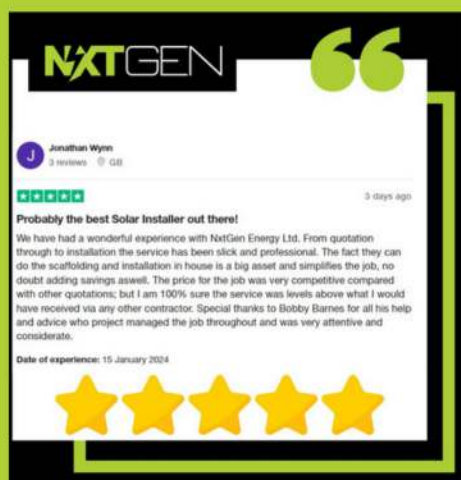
NXTGEN

J Jonathan Wynn
3 reviews GB

3 days ago

Probably the best Solar Installer out there!

We have had a wonderful experience with NxtGen Energy Ltd. From quotation through to installation the service has been slick and professional. The fact they can do the scaffolding and installation in house is a big asset and simplifies the job, no doubt adding savings aswell. The price for the job was very competitive compared with other quotations; but I am 100% sure the service was levels above what I would have received via any other contractor. Special thanks to Bobby Barnes for all his help and advice who project managed the job throughout and was very attentive and considerate.

Date of experience: 15 January 2024